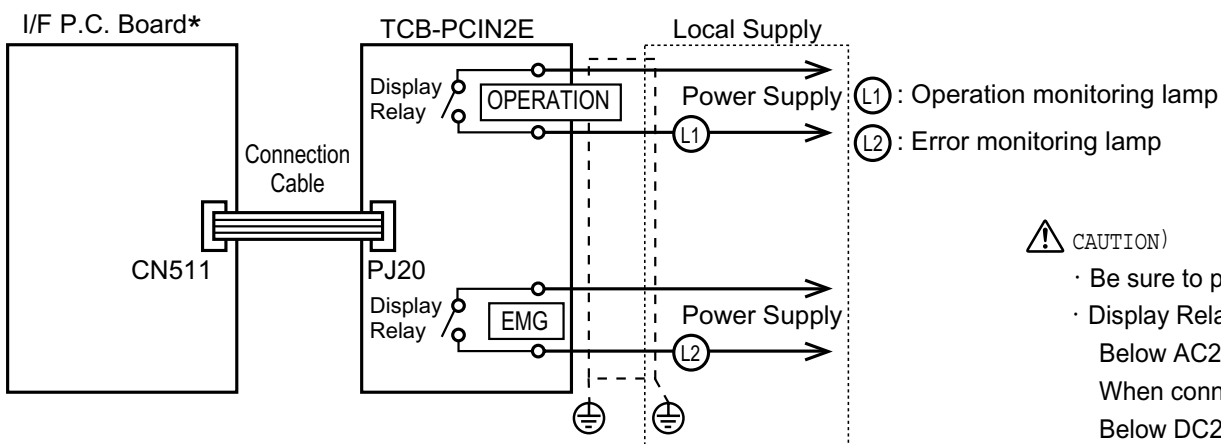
I/F P.C. Board*

TCB-PCIN2E

Local Supply

Display Relay

OPERATION

Power Supply

L1

L1 : Operation monitoring lamp

L2 : Error monitoring lamp

Connection Cable

CN511

PJ20

Display Relay

EMG

Power Supply

L2

CAUTION)

· Be sure to p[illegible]

· Display Rela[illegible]

Below AC2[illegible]

When conn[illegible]

Below DC2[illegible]